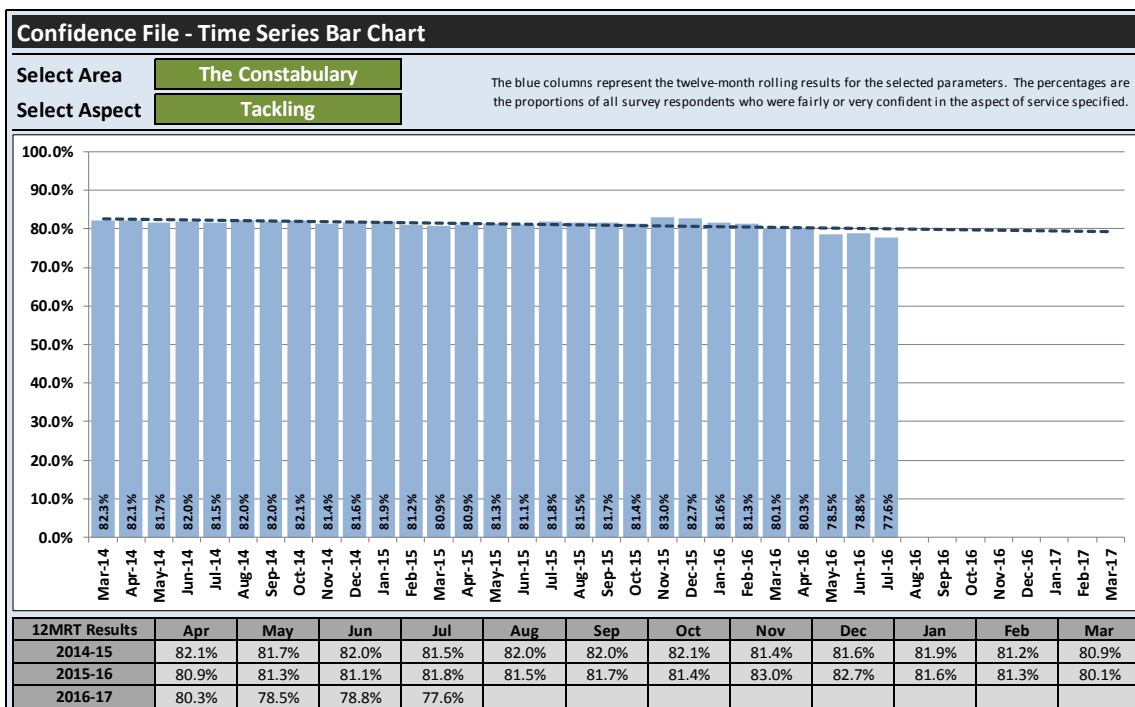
Confidence File - Time Series Bar Chart

Select Area | The Constabulary

Select Aspect | Tackling

The blue columns represent the twelve-month rolling results for the selected parameters. The percentages are the proportions of all survey respondents who were fairly or very confident in the aspect of service specified.

100.0%
90.0%
80.0%
70.0%
60.0%
50.0%
40.0%
30.0%
20.0%
10.0%
0.0%

82.3% 82.1% 81.7% 82.0% 81.5% 82.0% 82.0% 82.1% 81.4% 81.6% 81.9% 81.2% 80.9% 80.9% 81.3% 81.1% 81.8% 81.5% 81.7% 81.4% 83.0% 82.7% 81.6% 81.3% 80.1% 80.3% 78.5% 78.8% 77.6%

Mar-14 Apr-14 May-14 Jun-14 Jul-14 Aug-14 Sep-14 Oct-14 Nov-14 Dec-14 Jan-15 Feb-15 Mar-15 Apr-15 May-15 Jun-15 Jul-15 Aug-15 Sep-15 Oct-15 Nov-15 Dec-15 Jan-16 Feb-16 Mar-16 Apr-16 May-16 Jun-16 Jul-16 Aug-16 Sep-16 Oct-16 Nov-16 Dec-16 Jan-17 Feb-17 Mar-17

| 12MRT Results | Apr | May | Jun | Jul | Aug | Sep | Oct | Nov | Dec | Jan | Feb | Mar |
|---|---|---|---|---|---|---|---|---|---|---|---|---|
| 2014-15 | 82.1% | 81.7% | 82.0% | 81.5% | 82.0% | 82.0% | 82.1% | 81.4% | 81.6% | 81.9% | 81.2% | 80.9% |
| 2015-16 | 80.9% | 81.3% | 81.1% | 81.8% | 81.5% | 81.7% | 81.4% | 83.0% | 82.7% | 81.6% | 81.3% | 80.1% |
| 2016-17 | 80.3% | 78.5% | 78.8% | 77.6% | | | | | | | | |